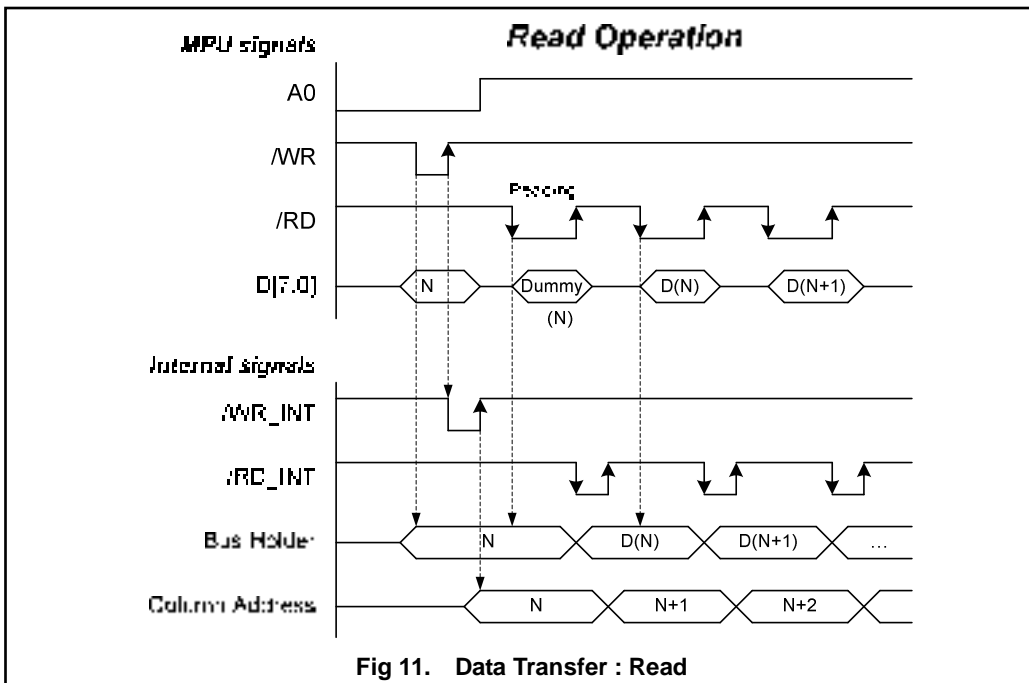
MPU signals

Read Operation

A0

/WR

Pending

/RD

D[7:0]

N

Dummy (N)

D(N)

D(N+1)

Internal signals

/WR_INT

/RD_INT

Bus Holder

N

D(N)

D(N+1)

...

Column Address

N

N+1

N+2

Fig 11. Data Transfer : Read